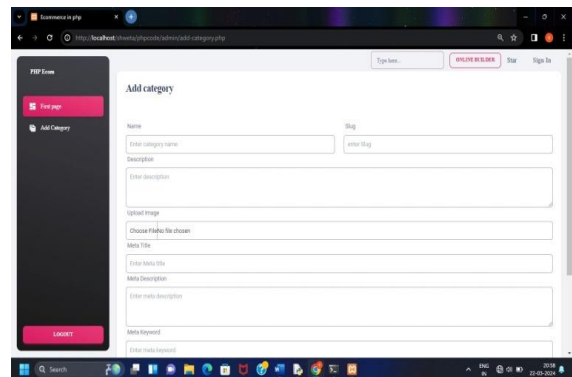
Ecommerce in php

http://localhost/shweta/phpcode/admin/add-category.php

PHP Ecom

First page

Add Category

LOGOUT

Type here...

ONLINE BUILDER

Star

Sign In

Add category

Name

Enter category name

Slug

enter Slug

Description

Enter description

Upload Image

Choose File No file chosen

Meta Title

Enter Meta title

Meta Description

Enter meta description

Meta Keyword

Enter meta keyword

Search

ENG IN

20:58 22-03-2024